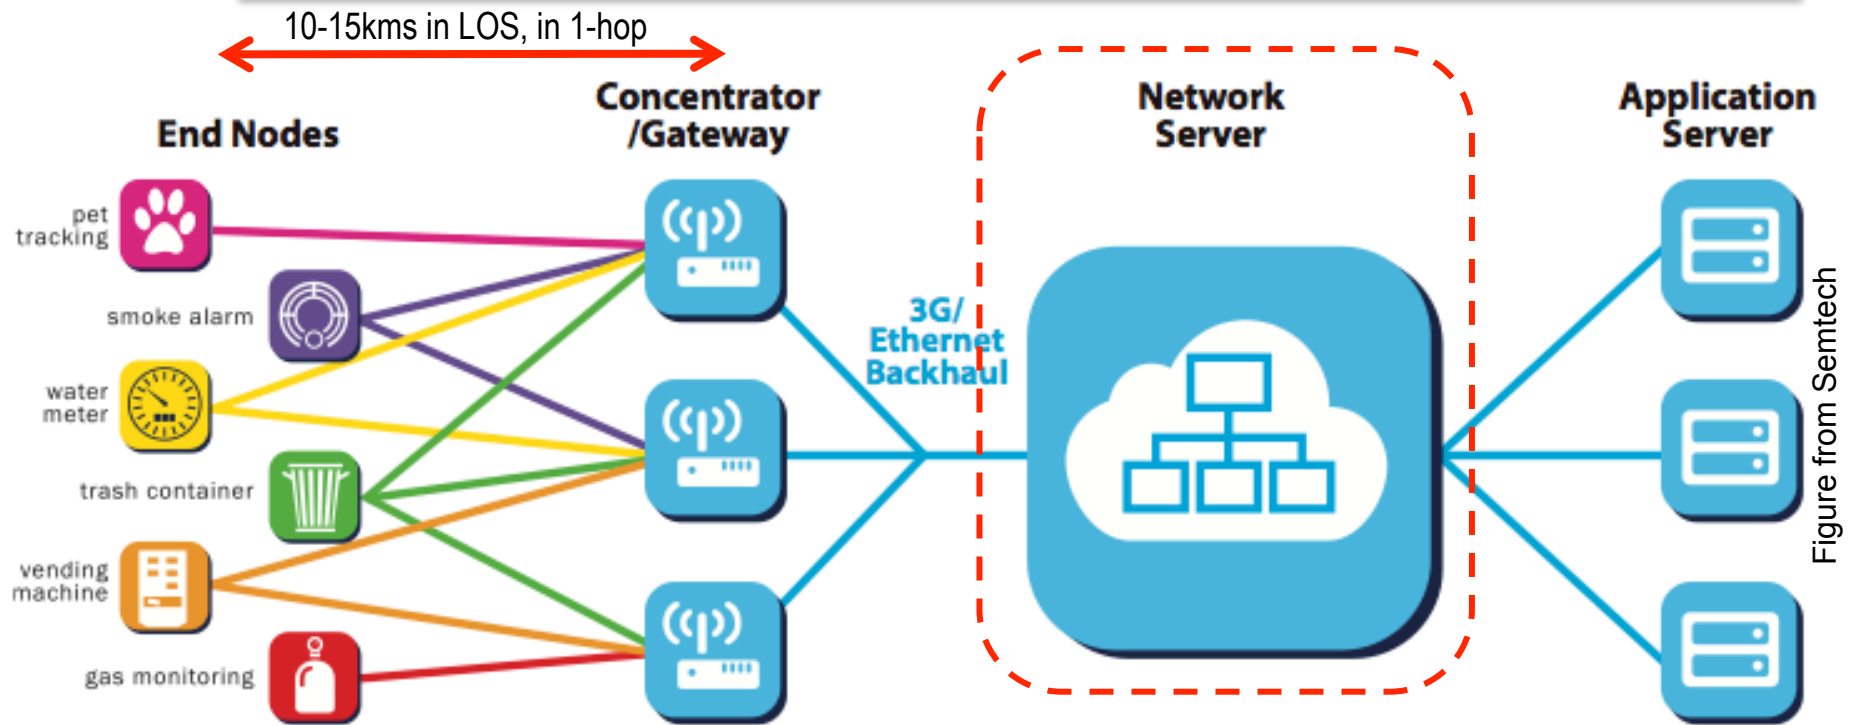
10-15kms in LOS, in 1-hop

End Nodes

Concentrator /Gateway

Network Server

Application Server

pet tracking

smoke alarm

water meter

trash container

vending machine

gas monitoring

3G/ Ethernet Backhaul

Figure from Semtech